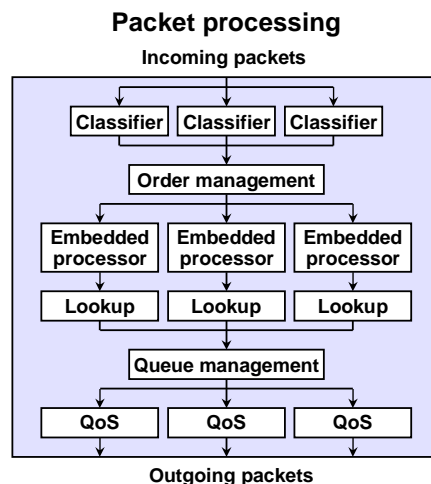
Packet processing

Incoming packets

Classifier Classifier Classifier

Order management

Embedded processor Embedded processor Embedded processor

Lookup Lookup Lookup

Queue management

QoS QoS QoS

Outgoing packets